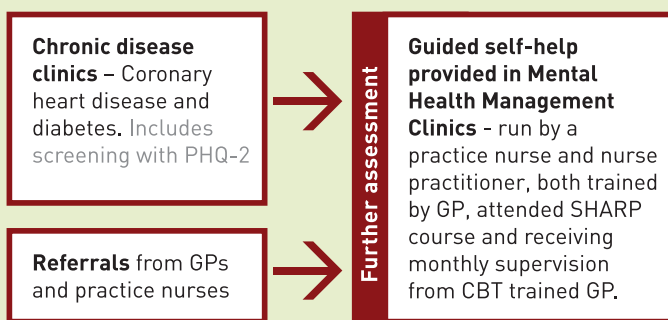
Chronic disease clinics – Coronary heart disease and diabetes. Includes screening with PHQ-2

Referrals from GPs and practice nurses

Further assessment

Guided self-help provided in Mental Health Management Clinics - run by a practice nurse and nurse practitioner, both trained by GP, attended SHARP course and receiving monthly supervision from CBT trained GP.